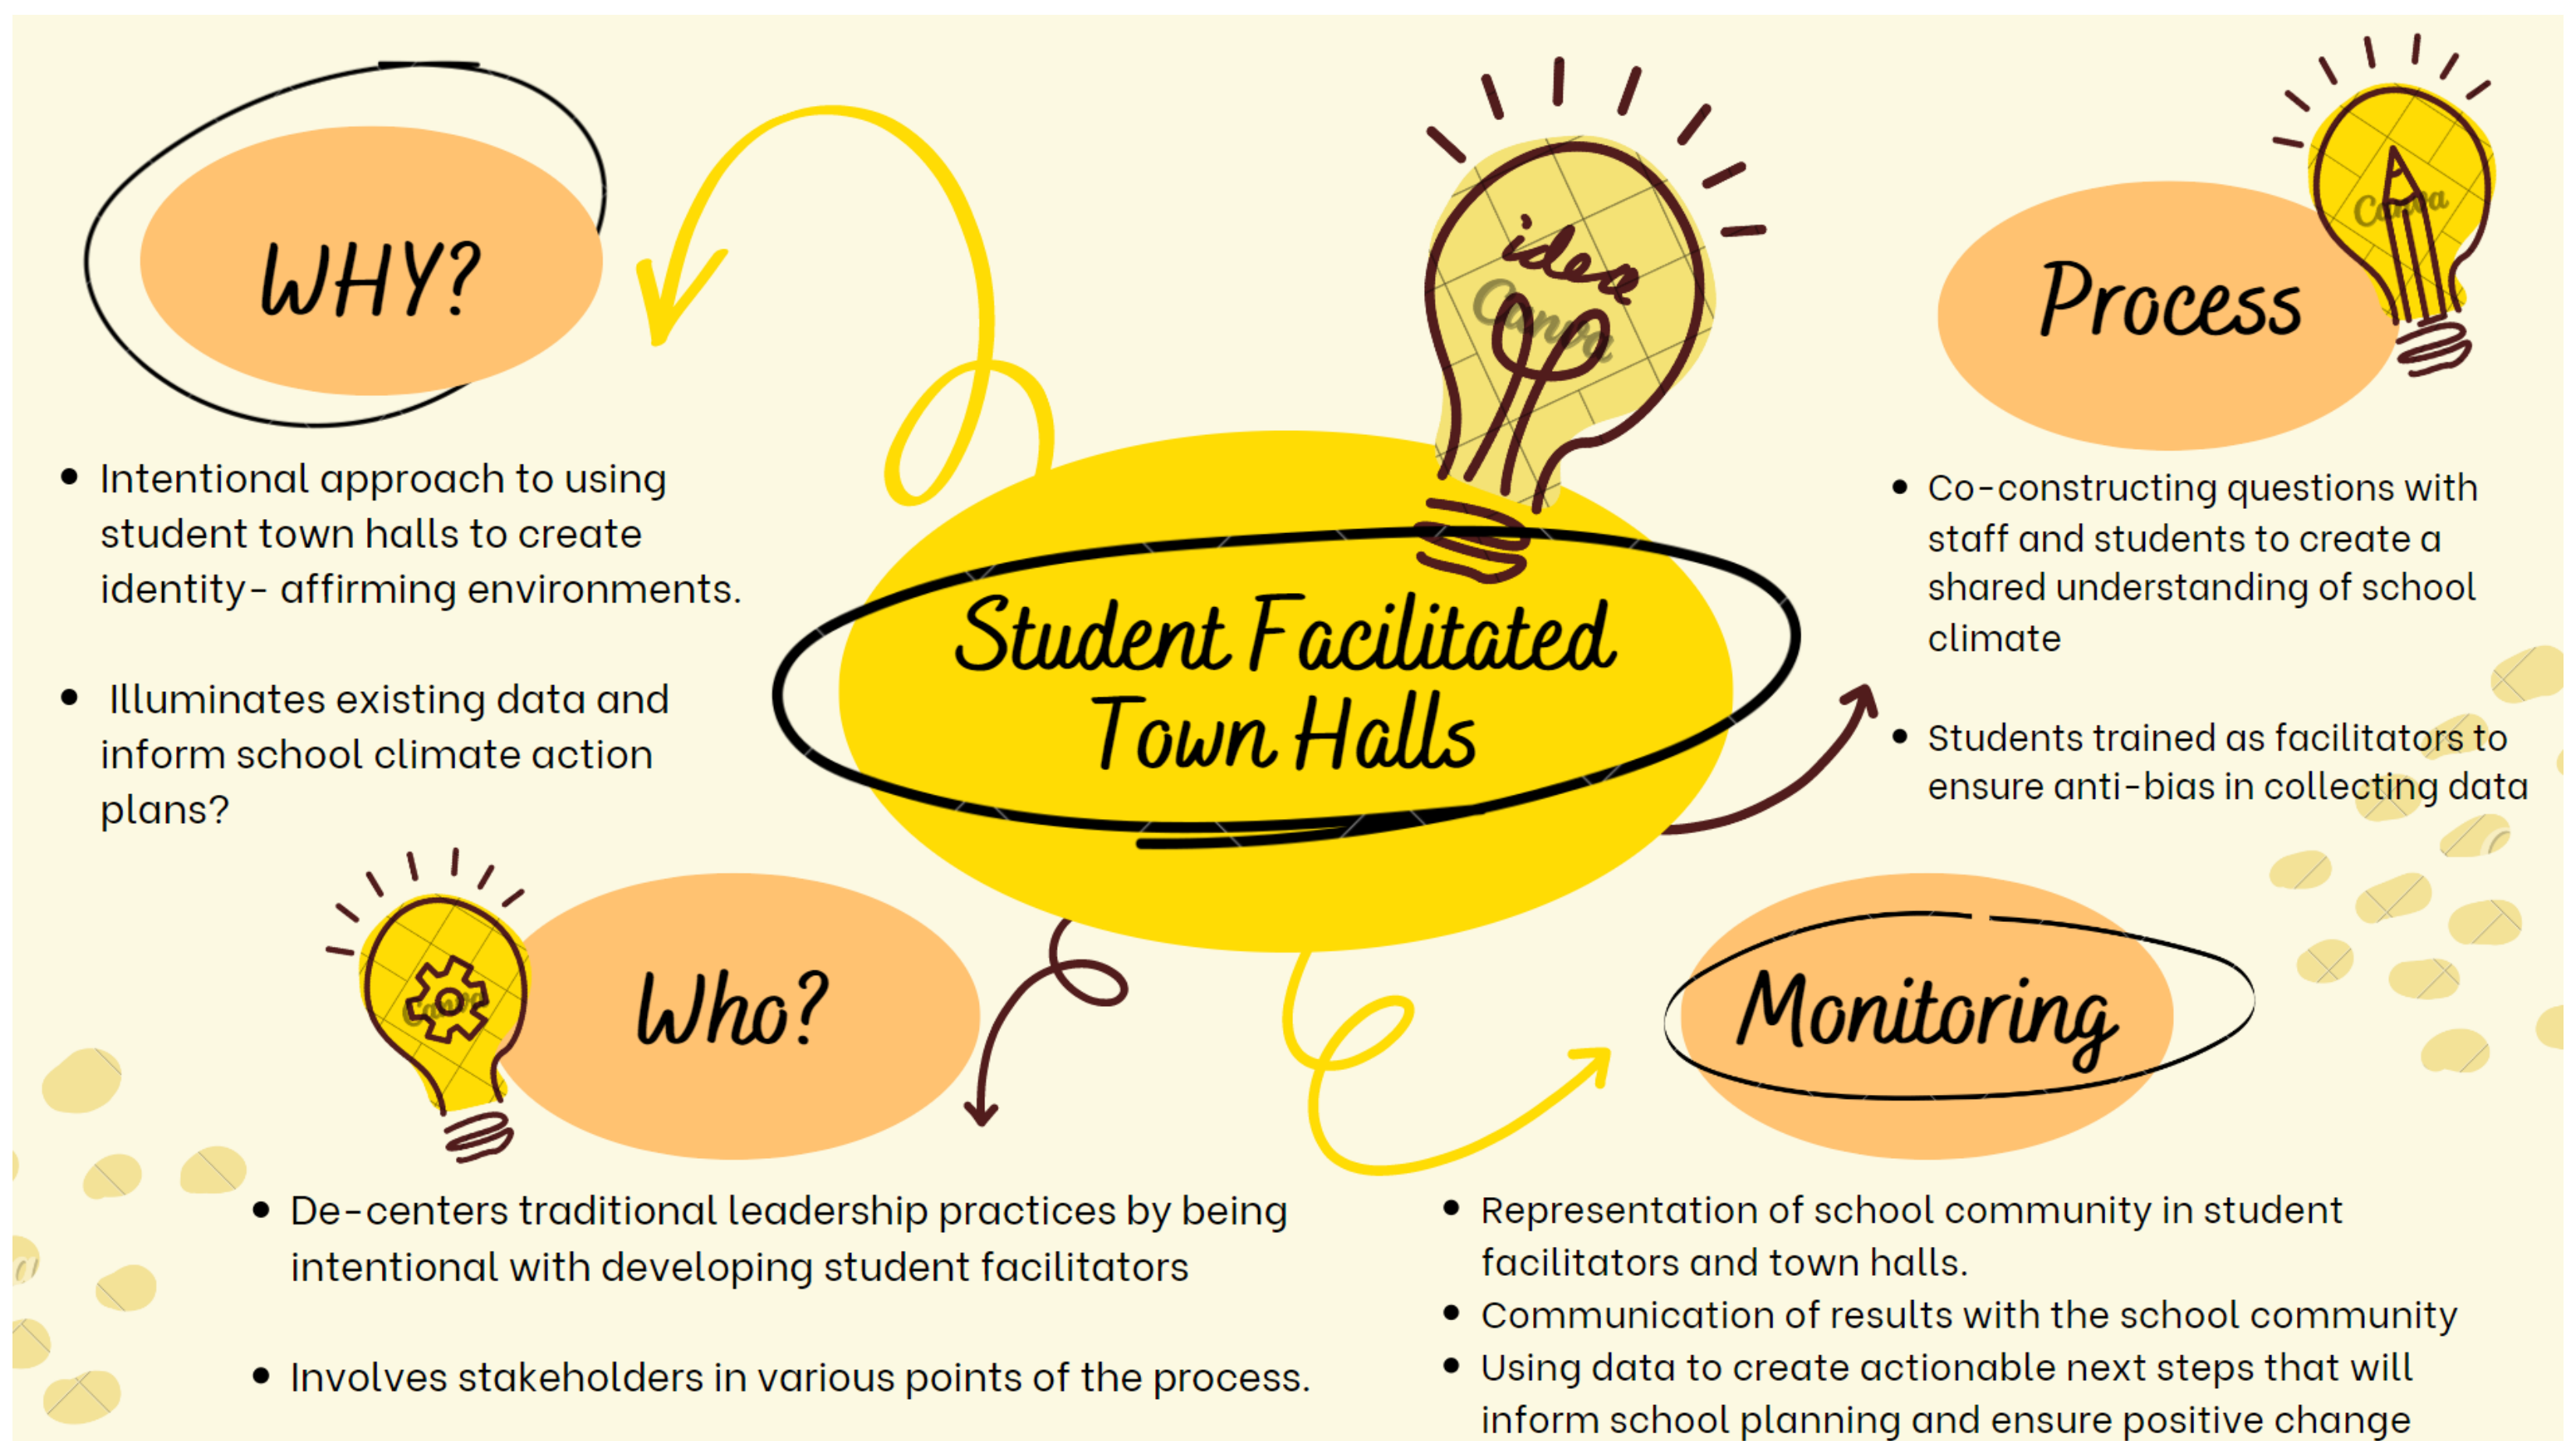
WHY?

- Intentional approach to using student town halls to create identity- affirming environments.
- Illuminates existing data and inform school climate action plans?

idea

Canva

Student Facilitated Town Halls

Process

Canva

- Co-constructing questions with staff and students to create a shared understanding of school climate
- Students trained as facilitators to ensure anti-bias in collecting data

Canva

Who?

- De-centers traditional leadership practices by being intentional with developing student facilitators
- Involves stakeholders in various points of the process.

Monitoring

- Representation of school community in student facilitators and town halls.
- Communication of results with the school community
- Using data to create actionable next steps that will inform school planning and ensure positive change